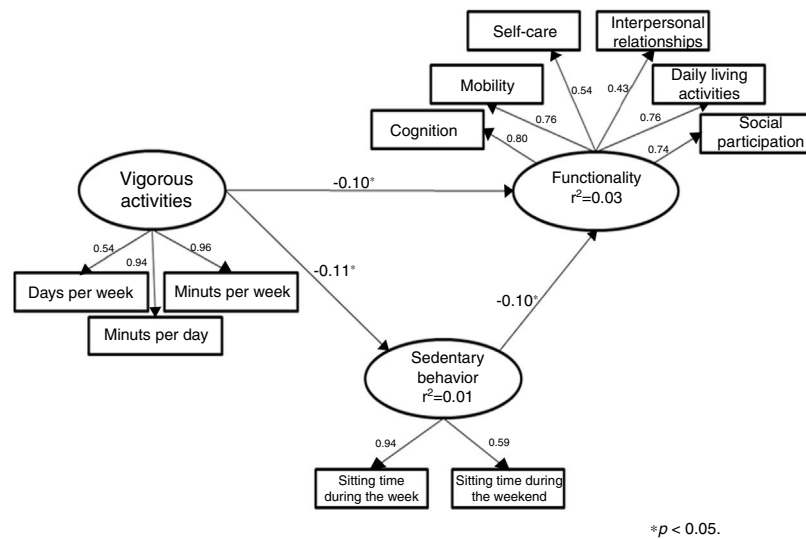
Self-care

Interpersonal relationships

Mobility

Daily living activities

0.54

0.43

0.76

0.76

Cognition

Social participation

0.80

0.74

Vigorous activities

-0.10*

Functionality $r^2$=0.03

0.54

0.94

0.96

-0.11*

Days per week

Minuts per week

-0.10*

Minuts per day

Sedentary behavior $r^2$=0.01

0.94

0.59

Sitting time during the week

Sitting time during the weekend

*$p$ < 0.05.